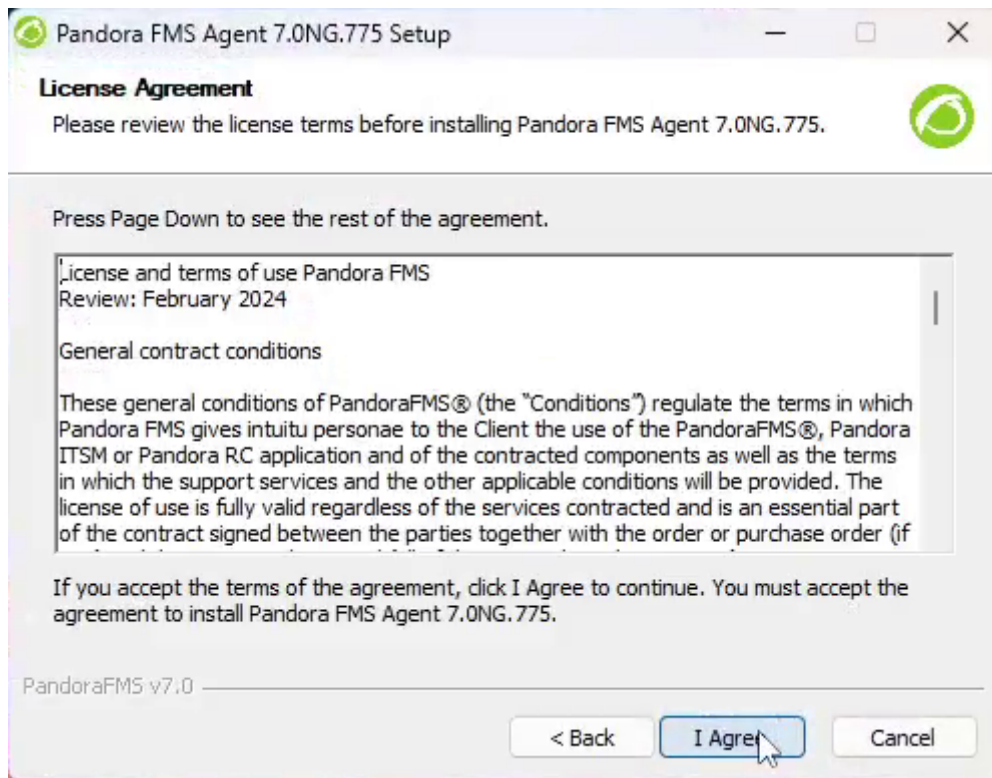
Pandora FMS Agent 7.0NG.775 Setup

License Agreement
Please review the license terms before installing Pandora FMS Agent 7.0NG.775.

Press Page Down to see the rest of the agreement.

License and terms of use Pandora FMS
Review: February 2024

General contract conditions

These general conditions of PandoraFMS® (the "Conditions") regulate the terms in which Pandora FMS gives intuitu personae to the Client the use of the PandoraFMS®, Pandora ITSM or Pandora RC application and of the contracted components as well as the terms in which the support services and the other applicable conditions will be provided. The license of use is fully valid regardless of the services contracted and is an essential part of the contract signed between the parties together with the order or purchase order (if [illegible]

If you accept the terms of the agreement, click I Agree to continue. You must accept the agreement to install Pandora FMS Agent 7.0NG.775.

PandoraFMS v7.0

< Back
I Agree
Cancel